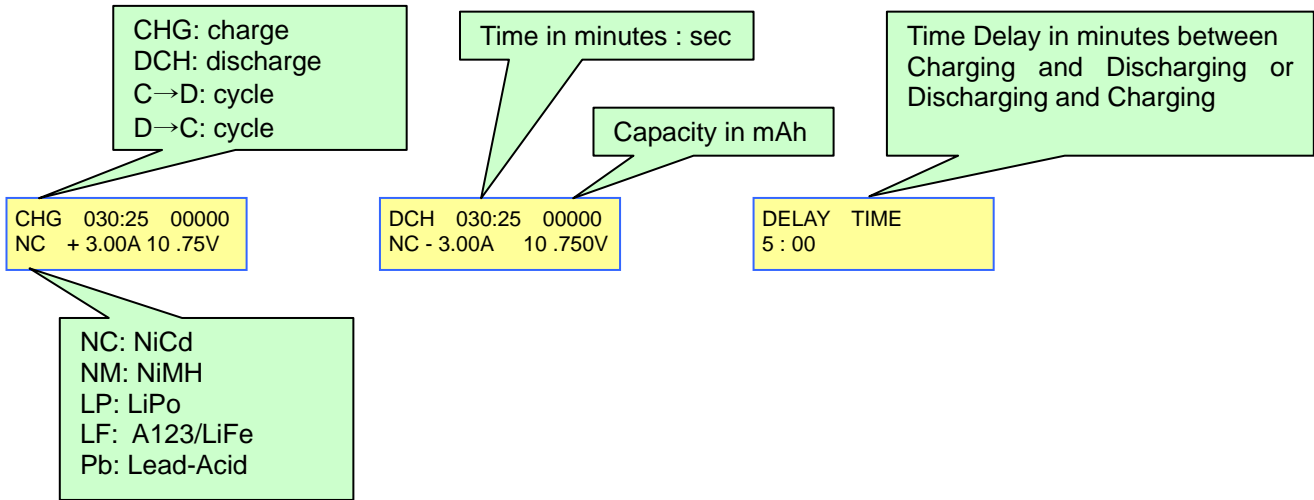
CHG: charge
DCH: discharge
C→D: cycle
D→C: cycle

Time in minutes : sec

Capacity in mAh

Time Delay in minutes between Charging and Discharging or Discharging and Charging

CHG 030:25 00000
NC + 3.00A 10 .75V

DCH 030:25 00000
NC - 3.00A 10 .750V

DELAY TIME
5 : 00

NC: NiCd
NM: NiMH
LP: LiPo
LF: A123/LiFe
Pb: Lead-Acid